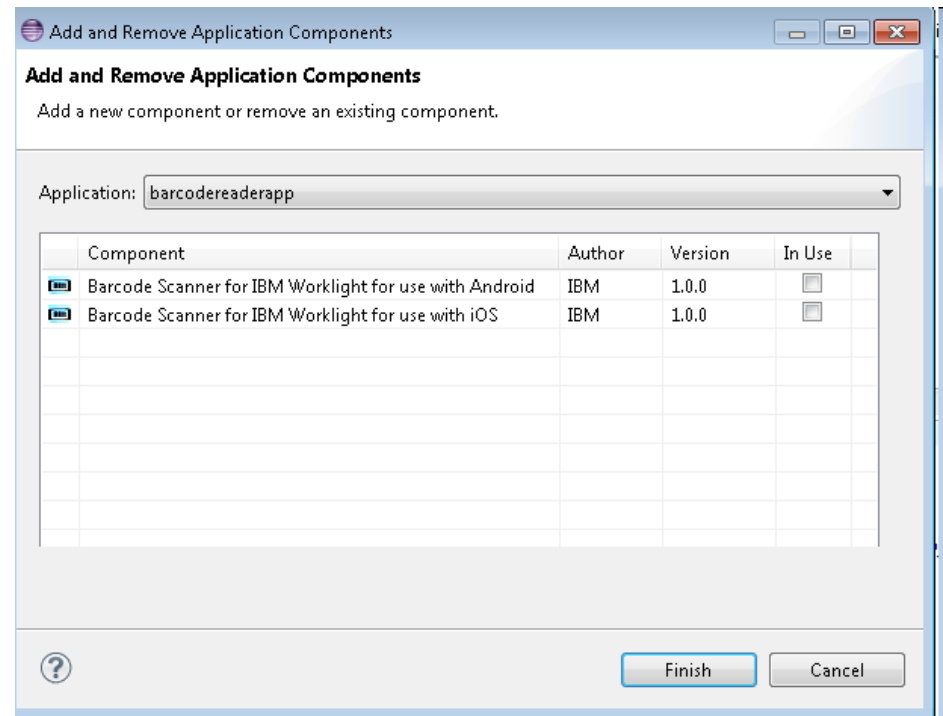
Add and Remove Application Components

Add and Remove Application Components

Add a new component or remove an existing component.

Application: barcodereaderapp

| Component | Author | Version | In Use |
|---|---|---|---|
| Barcode Scanner for IBM Worklight for use with Android | IBM | 1.0.0 | |
| Barcode Scanner for IBM Worklight for use with iOS | IBM | 1.0.0 | |

Finish Cancel